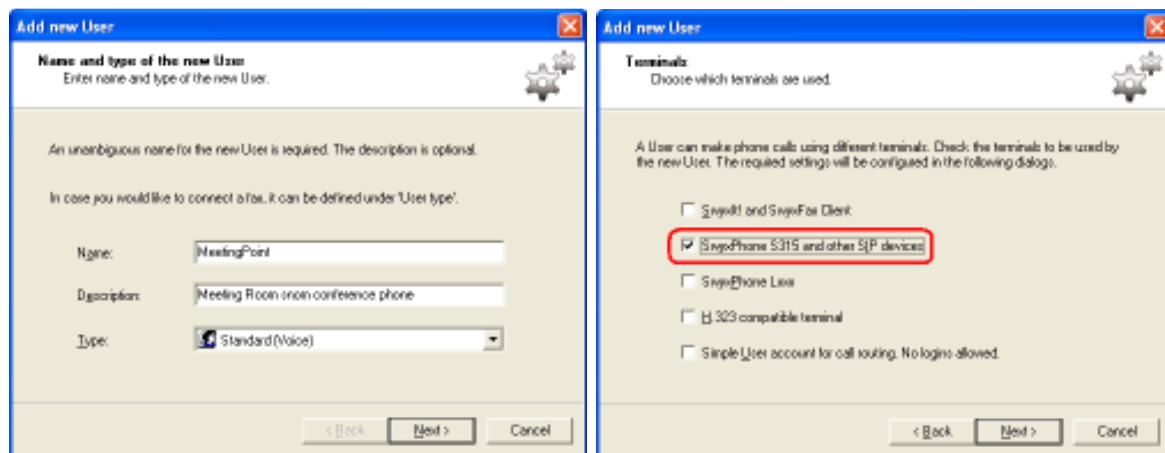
Add new User

Name and type of the new User
Enter name and type of the new User.

An unambiguous name for the new User is required. The description is optional.

In case you would like to connect a fax, it can be defined under 'User type'.

Name: MeetingPoint

Description: Meeting Room snom conference phone

Type: Standard (Voice)

< Back Next > Cancel

Add new User

Terminals
Choose which terminals are used.

A User can make phone calls using different terminals. Check the terminals to be used by the new User. The required settings will be configured in the following dialog.

SwyxIt! and SwyxFax Client

SwyxPhone 5315 and other SIP devices

SwyxPhone Lxxx

H.323 compatible terminal

Simple User account for call routing. No logins allowed.

< Back Next > Cancel